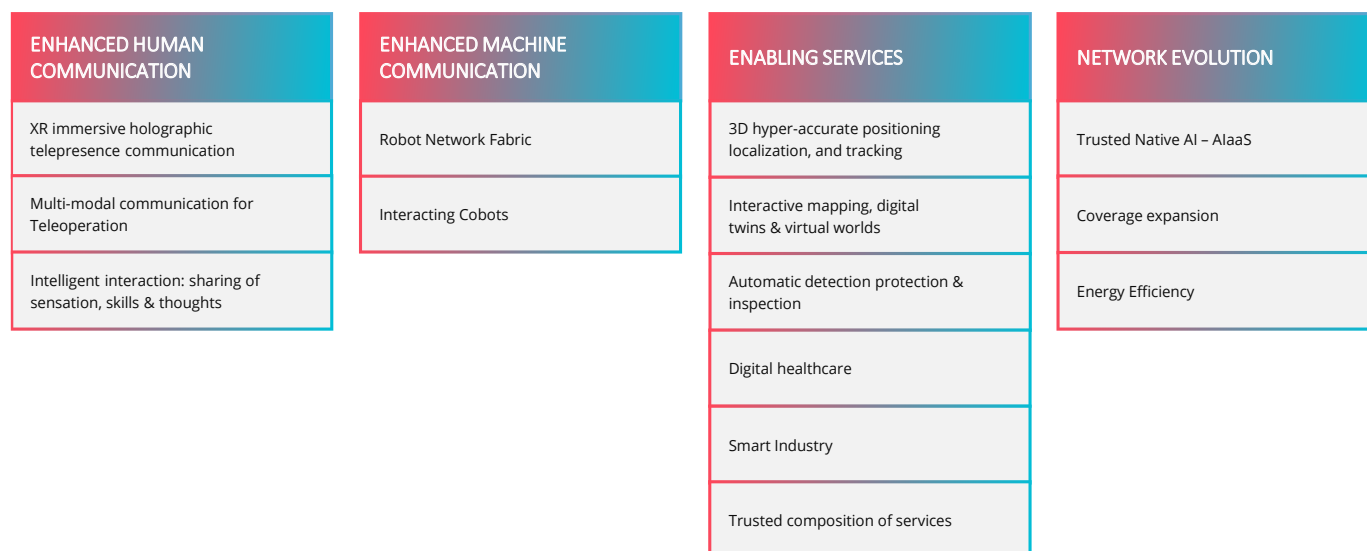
ENHANCED HUMAN COMMUNICATION

XR immersive holographic telepresence communication

Multi-modal communication for Teleoperation

Intelligent interaction: sharing of sensation, skills & thoughts

ENHANCED MACHINE COMMUNICATION

Robot Network Fabric

Interacting Cobots

ENABLING SERVICES

3D hyper-accurate positioning localization, and tracking

Interactive mapping, digital twins & virtual worlds

Automatic detection protection & inspection

Digital healthcare

Smart Industry

Trusted composition of services

NETWORK EVOLUTION

Trusted Native AI – AIaaS

Coverage expansion

Energy Efficiency